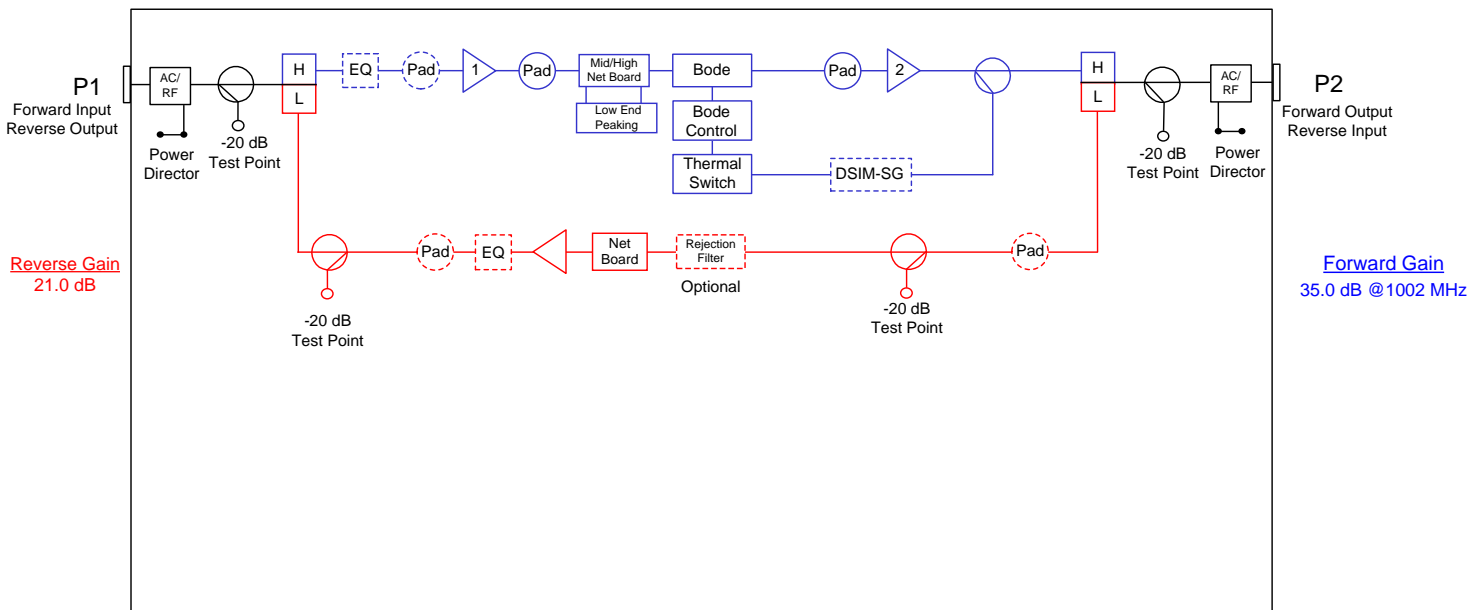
P1
Forward Input
Reverse Output

AC/
RF

Power
Director

-20 dB
Test Point

H
L

EQ
Pad
1
Pad
Mid/High
Net Board
Low End
Peaking
Bode
Bode
Control
Thermal
Switch
DSIM-SG
Pad
2

H
L

-20 dB
Test Point

AC/
RF

Power
Director

P2
Forward Output
Reverse Input

Reverse Gain
21.0 dB

Pad
EQ
Net
Board
Rejection
Filter
Optional
Pad

-20 dB
Test Point

-20 dB
Test Point

Forward Gain
35.0 dB @1002 MHz